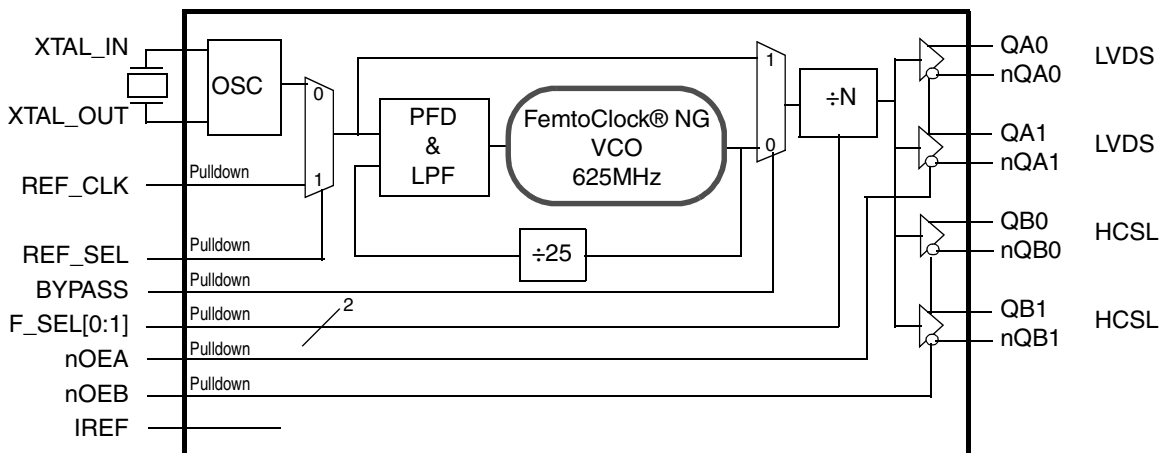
XTAL_IN
XTAL_OUT
OSC
0
1
PFD
&
LPF
FemtoClock® NG
VCO
625MHz
1
0
÷N
÷25
QA0
nQA0
LVDS
QA1
nQA1
LVDS
QB0
nQB0
HCSL
QB1
nQB1
HCSL
REF_CLK
Pulldown
REF_SEL
Pulldown
BYPASS
Pulldown
F_SEL[0:1]
Pulldown
2
nOEA
Pulldown
nOEB
Pulldown
IREF